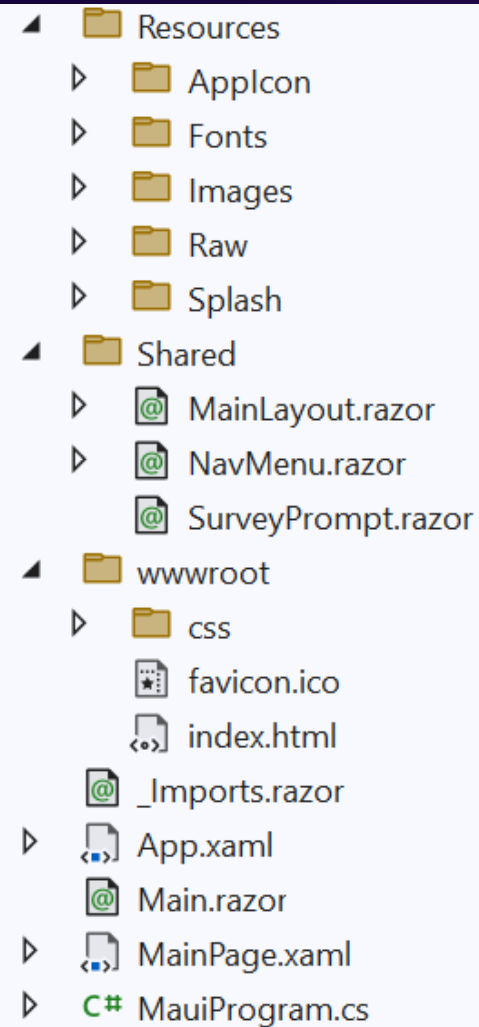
Resources
AppIcon
Fonts
Images
Raw
Splash
Shared
MainLayout.razor
NavMenu.razor
SurveyPrompt.razor
wwwroot
css
favicon.ico
index.html
_Imports.razor
App.xaml
Main.razor
MainPage.xaml
C# MauiProgram.cs